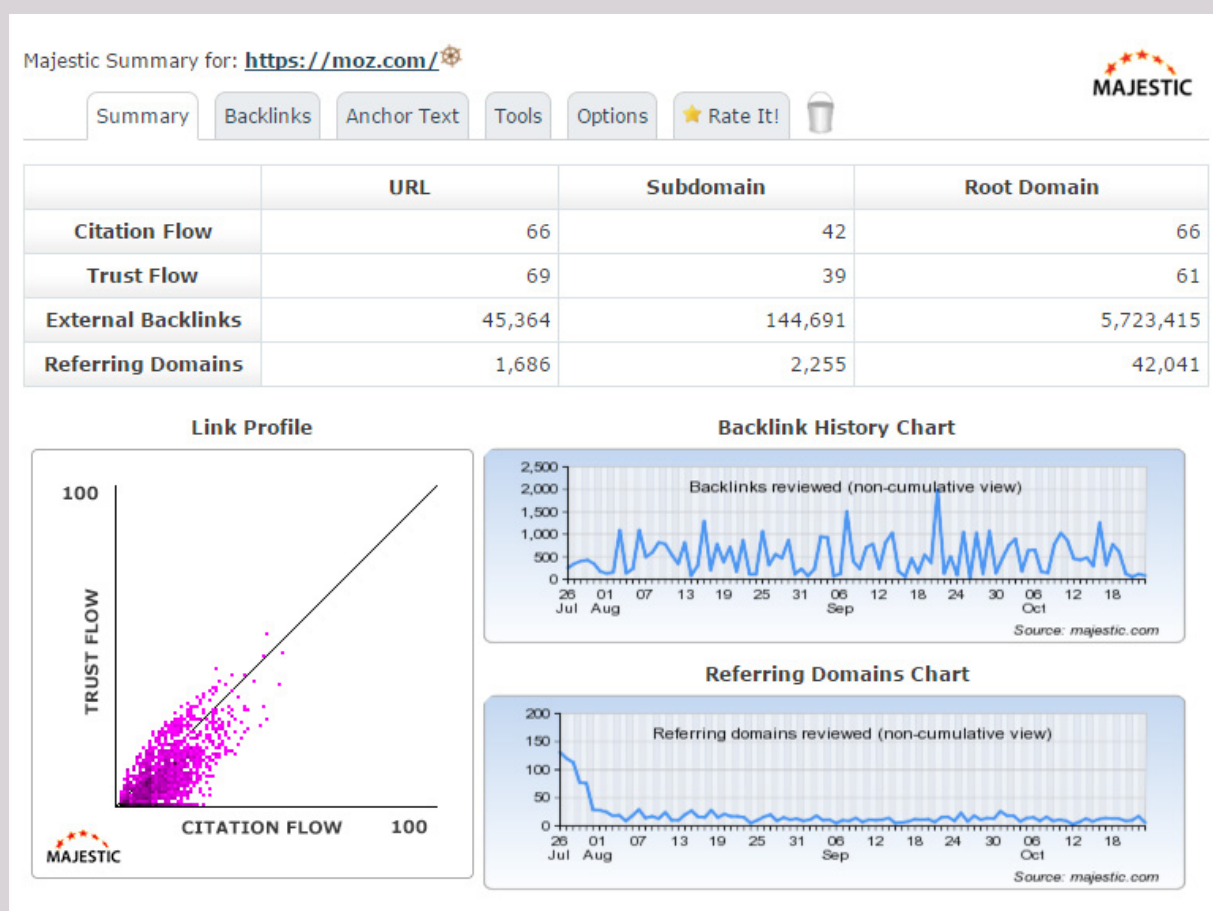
Majestic Summary for: https://moz.com/

MAJESTIC

Summary | Backlinks | Anchor Text | Tools | Options | Rate It!

| | URL | Subdomain | Root Domain |
|---|---|---|---|
| Citation Flow | 66 | 42 | 66 |
| Trust Flow | 69 | 39 | 61 |
| External Backlinks | 45,364 | 144,691 | 5,723,415 |
| Referring Domains | 1,686 | 2,255 | 42,041 |

Link Profile

100

TRUST FLOW

CITATION FLOW 100

MAJESTIC

Backlink History Chart

2,500
2,000
1,500
1,000
500
0

Backlinks reviewed (non-cumulative view)

26 Jul 01 Aug 07 13 19 25 31 06 Sep 12 18 24 30 06 Oct 12 18

Source: majestic.com

Referring Domains Chart

200
150
100
50
0

Referring domains reviewed (non-cumulative view)

26 Jul 01 Aug 07 13 19 25 31 06 Sep 12 18 24 30 06 Oct 12 18

Source: majestic.com